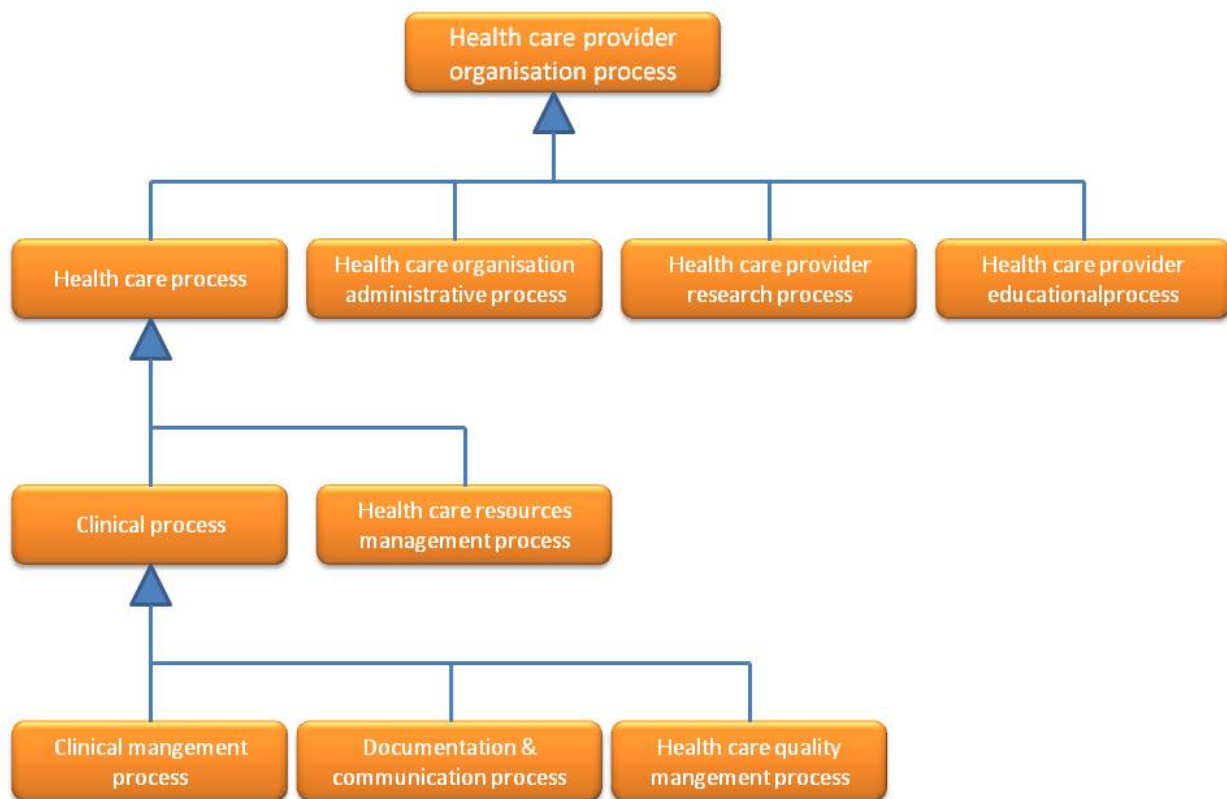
Health care provider organisation process

Health care process

Health care organisation administrative process

Health care provider research process

Health care provider educationalprocess

Clinical process

Health care resources management process

Clinical mangement process

Documentation & communication process

Health care quality mangement process